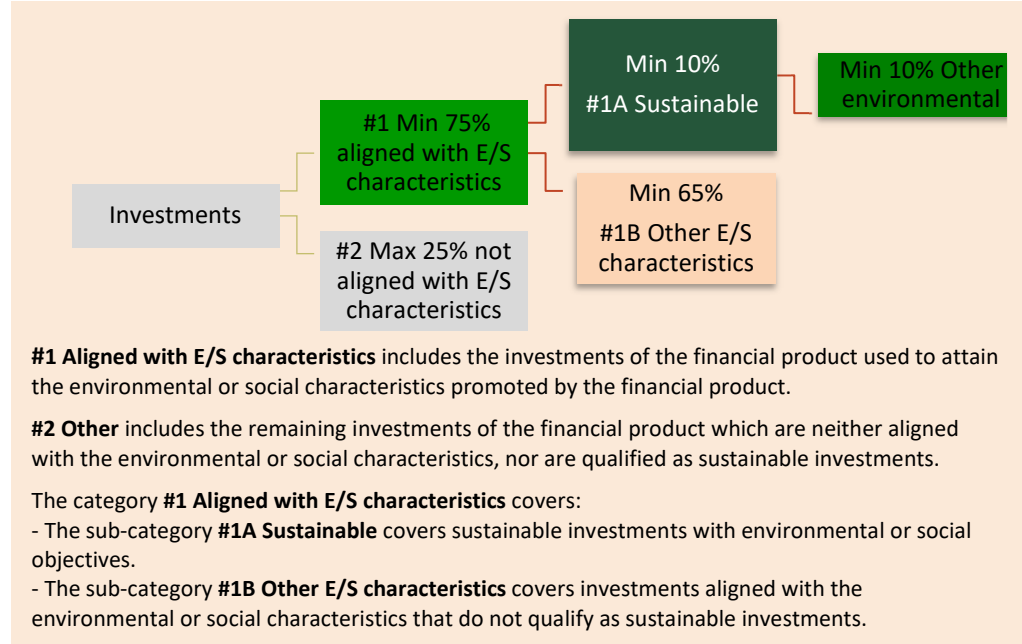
Investments

#1 Min 75% aligned with E/S characteristics

#2 Max 25% not aligned with E/S characteristics

Min 10%
#1A Sustainable

Min 65%
#1B Other E/S characteristics

Min 10% Other environmental

**#1 Aligned with E/S characteristics** includes the investments of the financial product used to attain the environmental or social characteristics promoted by the financial product.

**#2 Other** includes the remaining investments of the financial product which are neither aligned with the environmental or social characteristics, nor are qualified as sustainable investments.

The category **#1 Aligned with E/S characteristics** covers:
- The sub-category **#1A Sustainable** covers sustainable investments with environmental or social objectives.
- The sub-category **#1B Other E/S characteristics** covers investments aligned with the environmental or social characteristics that do not qualify as sustainable investments.